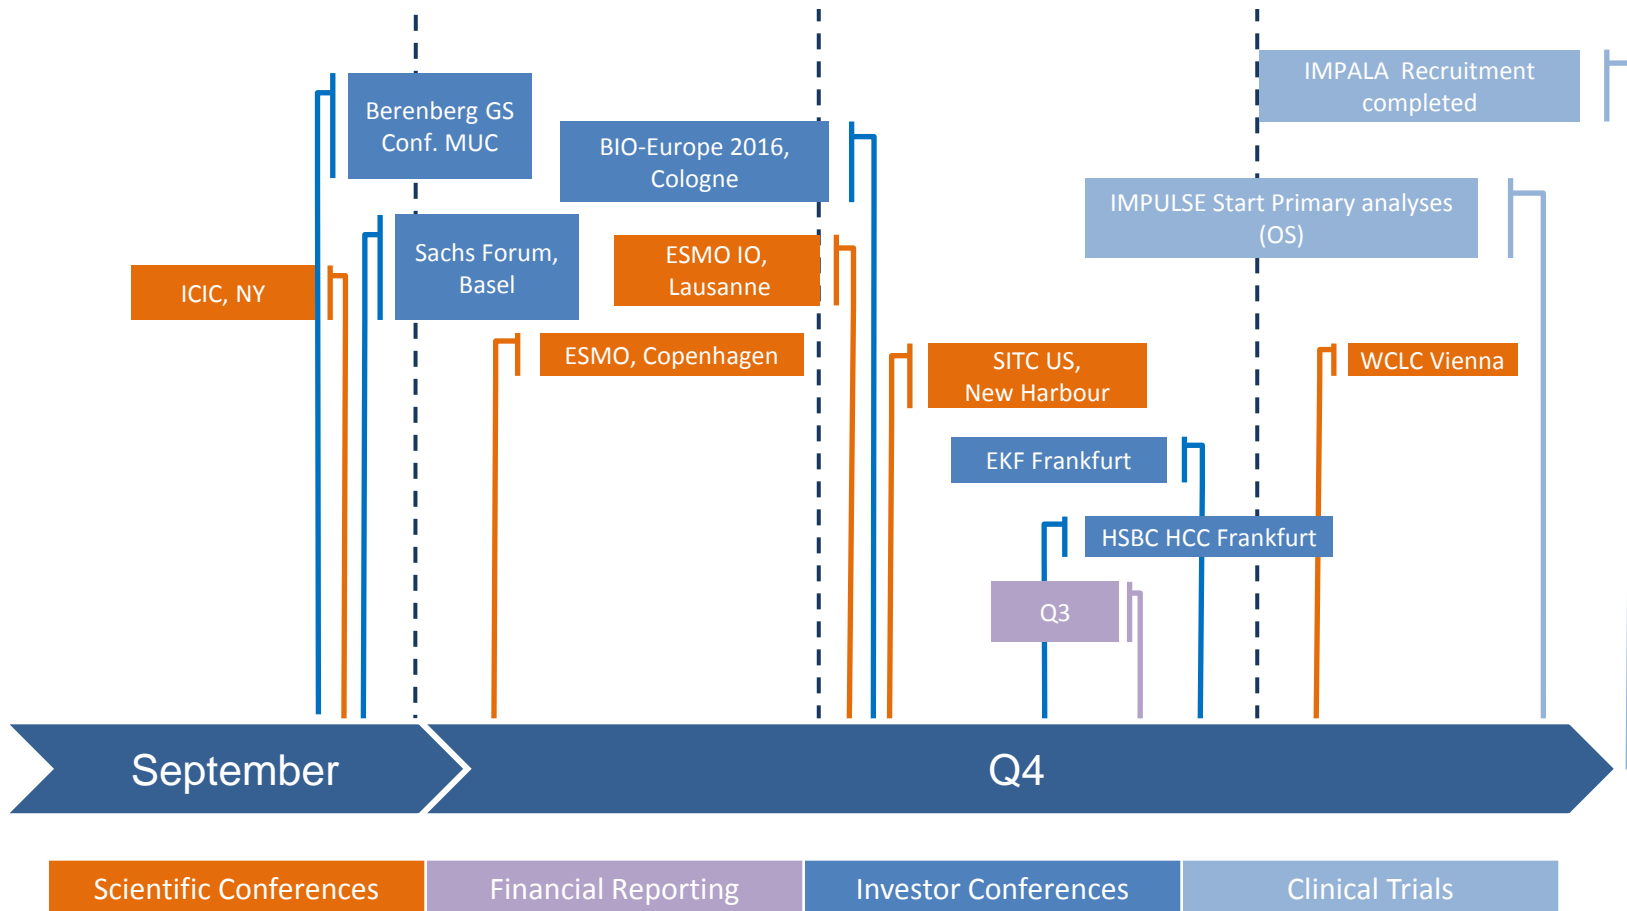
Berenberg GS Conf. MUC

BIO-Europe 2016, Cologne

IMPALA Recruitment completed

IMPULSE Start Primary analyses (OS)

Sachs Forum, Basel

ESMO IO, Lausanne

ICIC, NY

ESMO, Copenhagen

SITC US, New Harbour

WCLC Vienna

EKF Frankfurt

HSBC HCC Frankfurt

Q3

September

Q4

| Scientific Conferences | Financial Reporting | Investor Conferences | Clinical Trials |